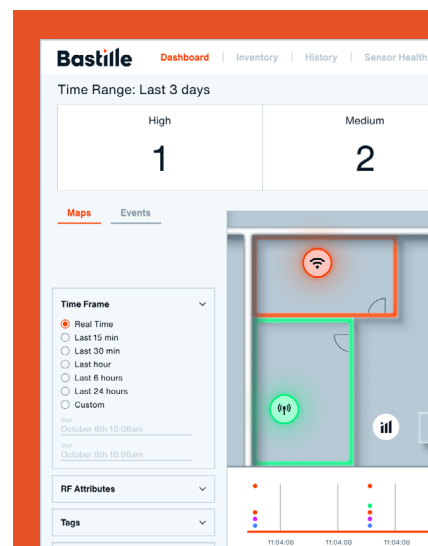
Bastille Dashboard | Inventory | History | Sensor Health

Time Range: Last 3 days

| High | Medium |
|---|---|
| 1 | 2 |

Maps Events

Time Frame

Real Time
Last 15 min
Last 30 min
Last hour
Last 6 hours
Last 24 hours
Custom

Start
October 6th 10:06am

End
October 6th 10:06am

RF Attributes

Tags

11:04:08 11:04:08 11:04:08